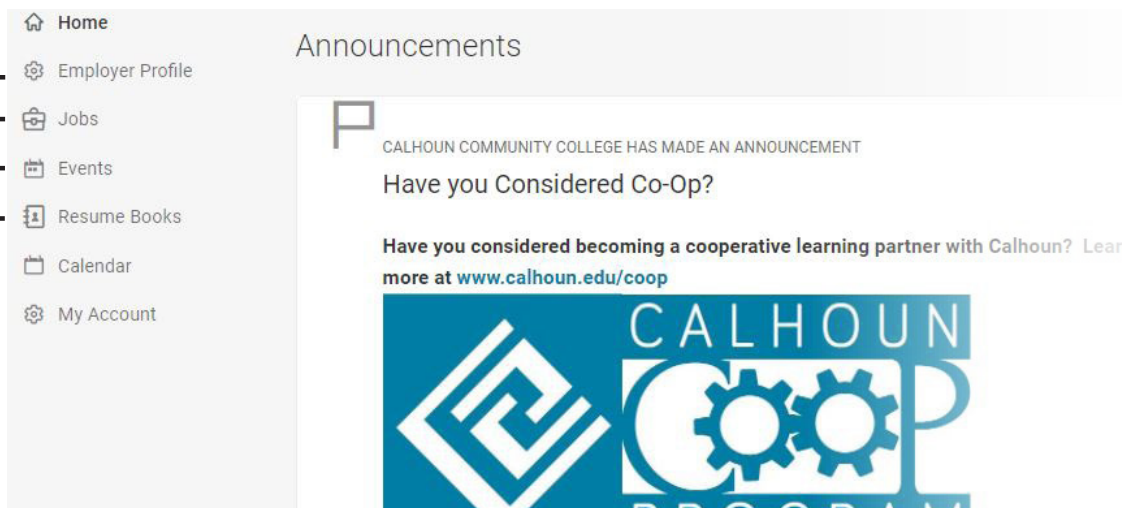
Home
Employer Profile
Jobs
Events
Resume Books
Calendar
My Account

Announcements

CALHOUN COMMUNITY COLLEGE HAS MADE AN ANNOUNCEMENT

Have you Considered Co-Op?

Have you considered becoming a cooperative learning partner with Calhoun? Lear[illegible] more at www.calhoun.edu/coop

CALHOUN
COOP
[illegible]